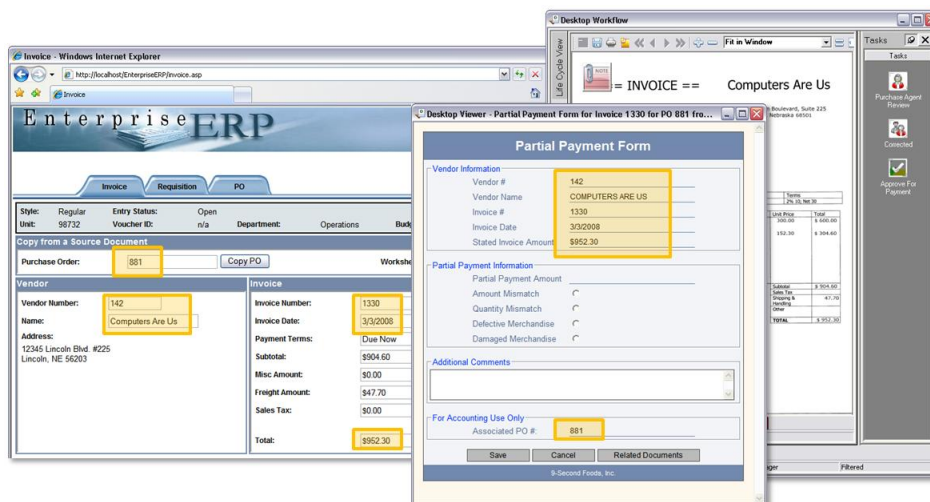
Invoice - Windows Internet Explorer

http://localhost/EnterpriseERP/invoice.asp

Invoice

EnterpriseERP

Invoice | Requisition | PO

Style: Regular | Entry Status: Open
Unit: 98732 | Voucher ID: n/a | Department: Operations | Bud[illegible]

Copy from a Source Document

Purchase Order: 881 | Copy PO | Workshe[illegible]

Vendor

Vendor Number: 142
Name: Computers Are Us
Address:
12345 Lincoln Blvd. #225
Lincoln, NE 56203

Invoice

Invoice Number: 1330
Invoice Date: 3/3/2008
Payment Terms: Due Now
Subtotal: $904.60
Misc Amount: $0.00
Freight Amount: $47.70
Sales Tax: $0.00
Total: $952.30

Desktop Viewer - Partial Payment Form for Invoice 1330 for PO 881 fro...

Partial Payment Form

Vendor Information
Vendor #: 142
Vendor Name: COMPUTERS ARE US
Invoice #: 1330
Invoice Date: 3/3/2008
Stated Invoice Amount: $952.30

Partial Payment Information
Partial Payment Amount
Amount Mismatch
Quantity Mismatch
Defective Merchandise
Damaged Merchandise

Additional Comments

For Accounting Use Only
Associated PO #: 881

Save | Cancel | Related Documents

9-Second Foods, Inc.

Desktop Workflow

Life Cycle View

Fit in Window

NOTE

= INVOICE ==

Computers Are Us

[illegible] Boulevard, Suite 225
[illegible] Nebraska 68501

Terms
2% 10, Net 30

Unit Price | Total
300.00 | $ 600.00
152.30 | $ 304.60

Subtotal | $ 904.60
Sales Tax
Shipping & Handling | 47.70
Other
TOTAL | $ 952.30

Tasks
Tasks
Purchase Agent Review
Corrected
Approve For Payment

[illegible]ger
Filtered